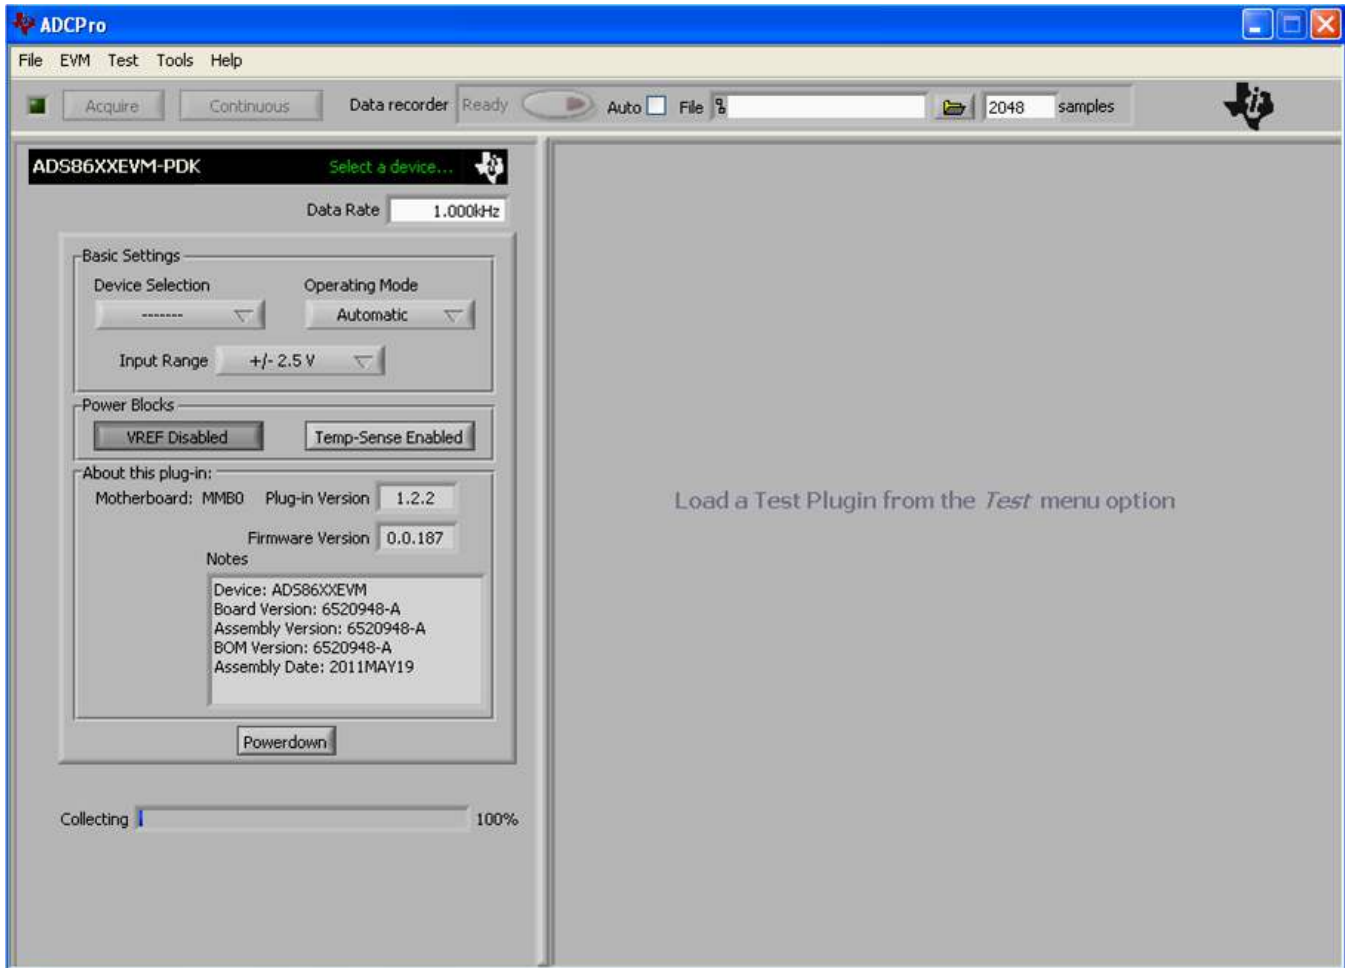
ADCPro

File EVM Test Tools Help

Acquire Continuous Data recorder Ready Auto File 2048 samples

ADS86XXEVM-PDK Select a device...

Data Rate 1.000kHz

Basic Settings
Device Selection --------
Operating Mode Automatic
Input Range +/- 2.5 V

Power Blocks
VREF Disabled
Temp-Sense Enabled

About this plug-in:
Motherboard: MMB0 Plug-in Version 1.2.2
Firmware Version 0.0.187
Notes
Device: ADS86XXEVM
Board Version: 6520948-A
Assembly Version: 6520948-A
BOM Version: 6520948-A
Assembly Date: 2011MAY19

Powerdown

Collecting 100%

Load a Test Plugin from the Test menu option